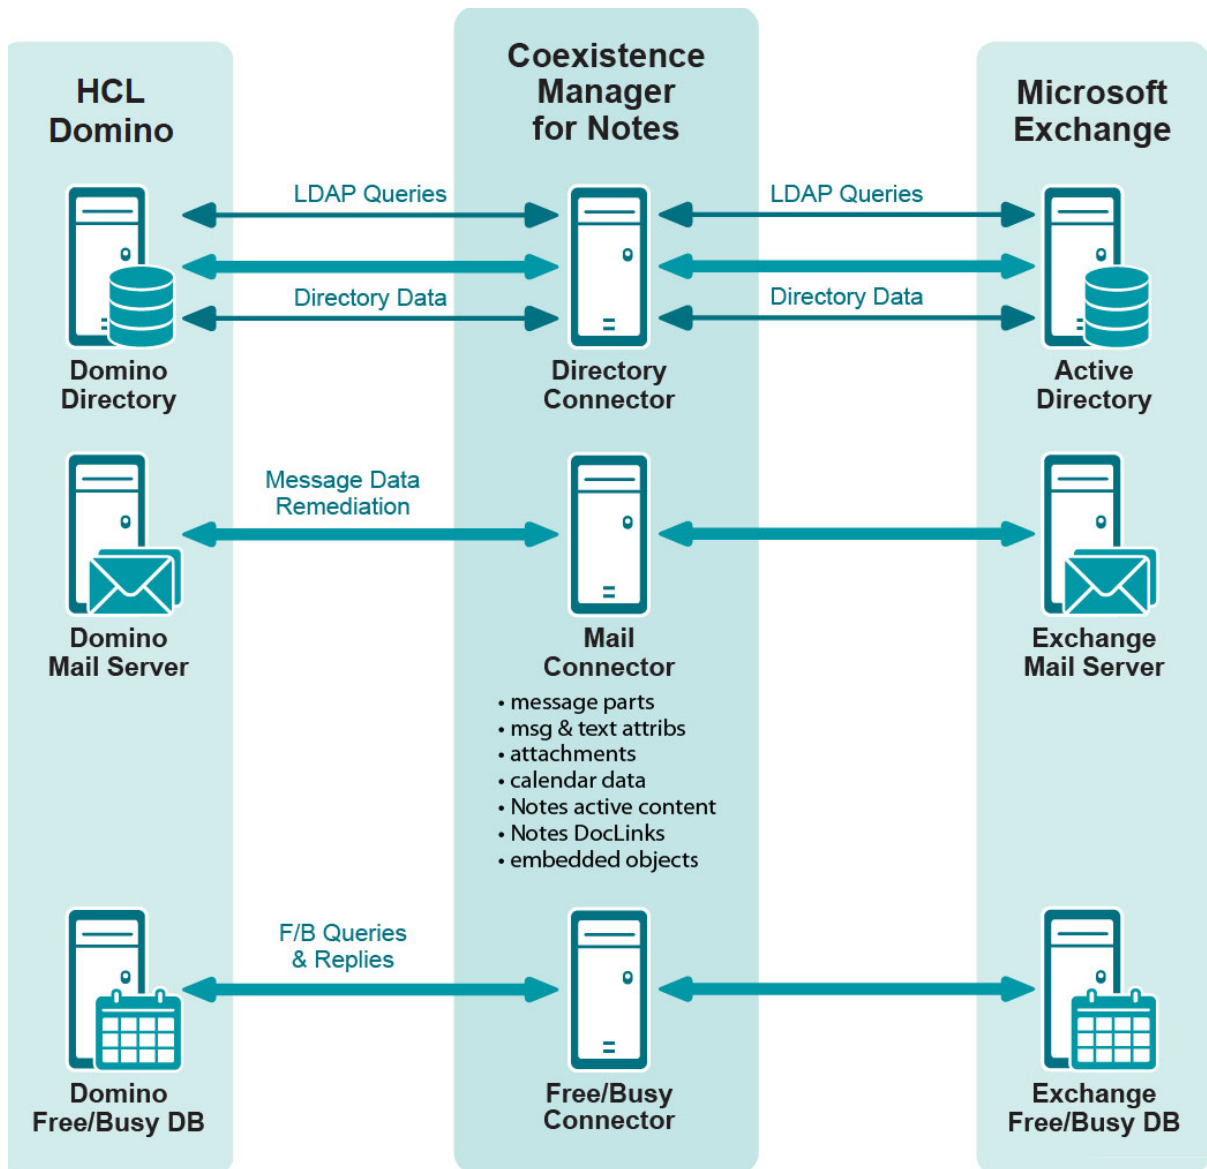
HCL Domino

Coexistence Manager for Notes

Microsoft Exchange

LDAP Queries

Directory Data

LDAP Queries

Directory Data

Domino Directory

Directory Connector

Active Directory

Message Data Remediation

Domino Mail Server

Mail Connector

Exchange Mail Server

• message parts
• msg & text attribs
• attachments
• calendar data
• Notes active content
• Notes DocLinks
• embedded objects

F/B Queries & Replies

Domino Free/Busy DB

Free/Busy Connector

Exchange Free/Busy DB